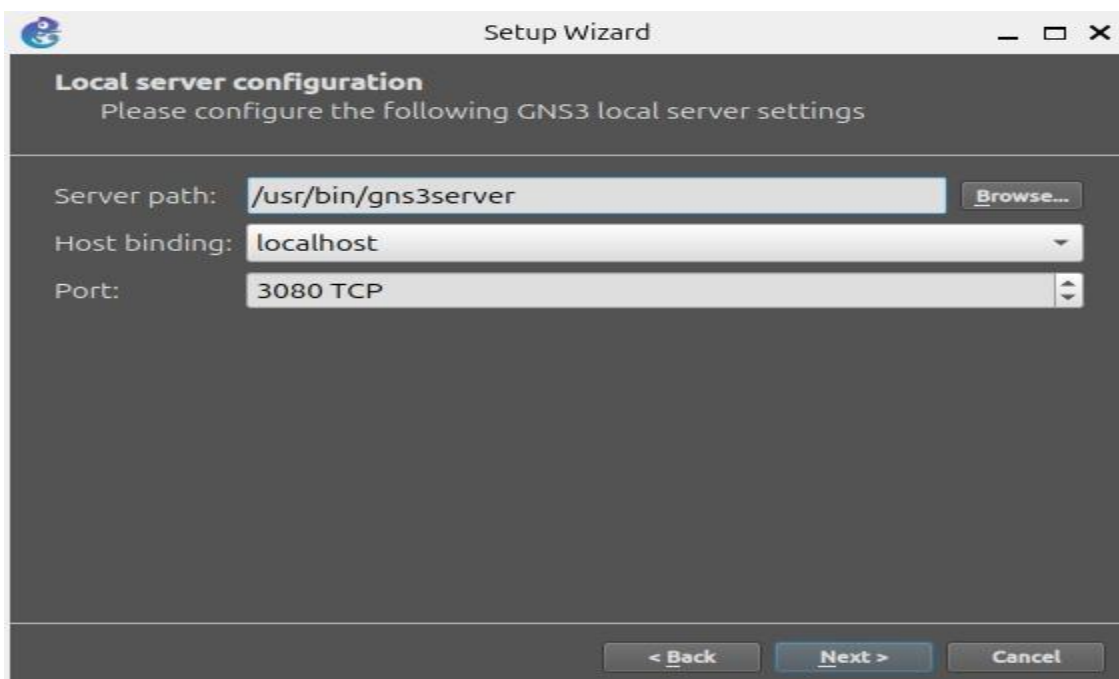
Setup Wizard

Local server configuration
Please configure the following GNS3 local server settings

Server path: /usr/bin/gns3server Browse...
Host binding: localhost
Port: 3080 TCP

< Back Next > Cancel